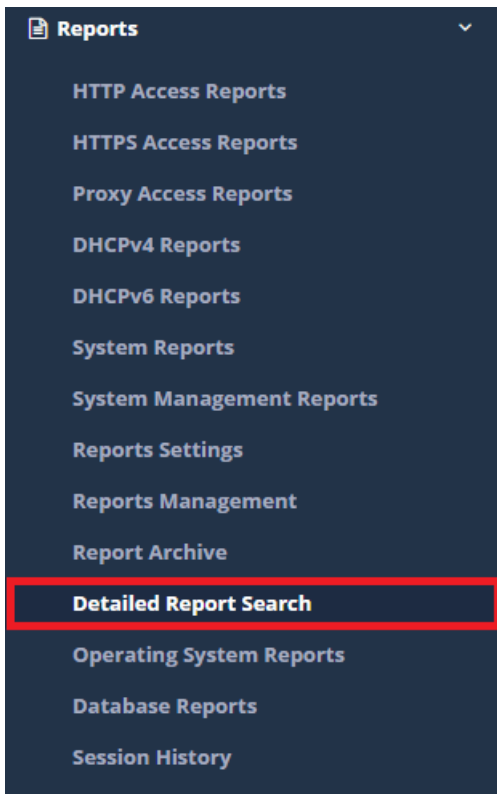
Reports

HTTP Access Reports

HTTPS Access Reports

Proxy Access Reports

DHCPv4 Reports

DHCPv6 Reports

System Reports

System Management Reports

Reports Settings

Reports Management

Report Archive

Detailed Report Search

Operating System Reports

Database Reports

Session History